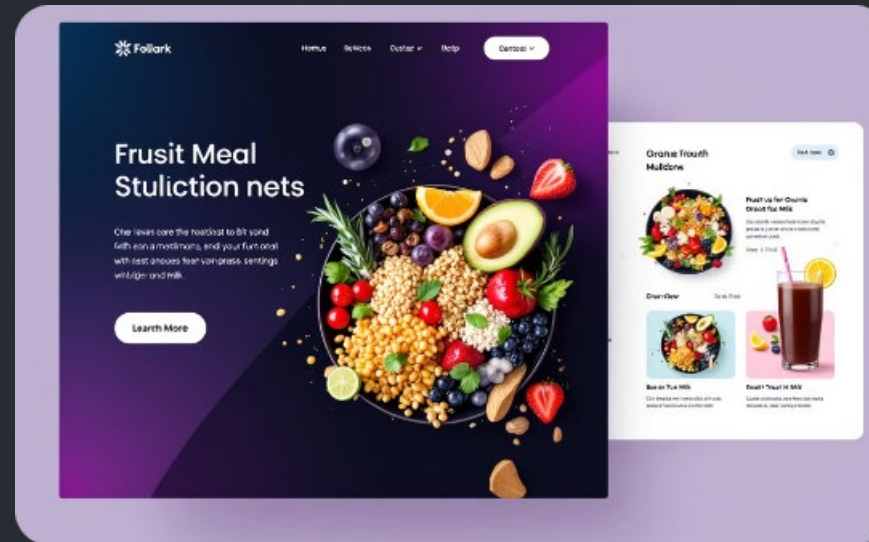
Follark

Home Selvics Dustor Belp Contool

Frusit Meal Stuliction nets

Oher lewas care the roatinst to Bit vond feith ean a metlimons, end your fum onal with cest anoues feen vonpress, sentings withjder and Milk.

Learh More

Grone Trouth Muldone

Sort

Frusit us for Ocunis Orsot foe Milk

Grun Gow

Sola Post

Sesn Tve Milk

Drostr Trusl H Milk